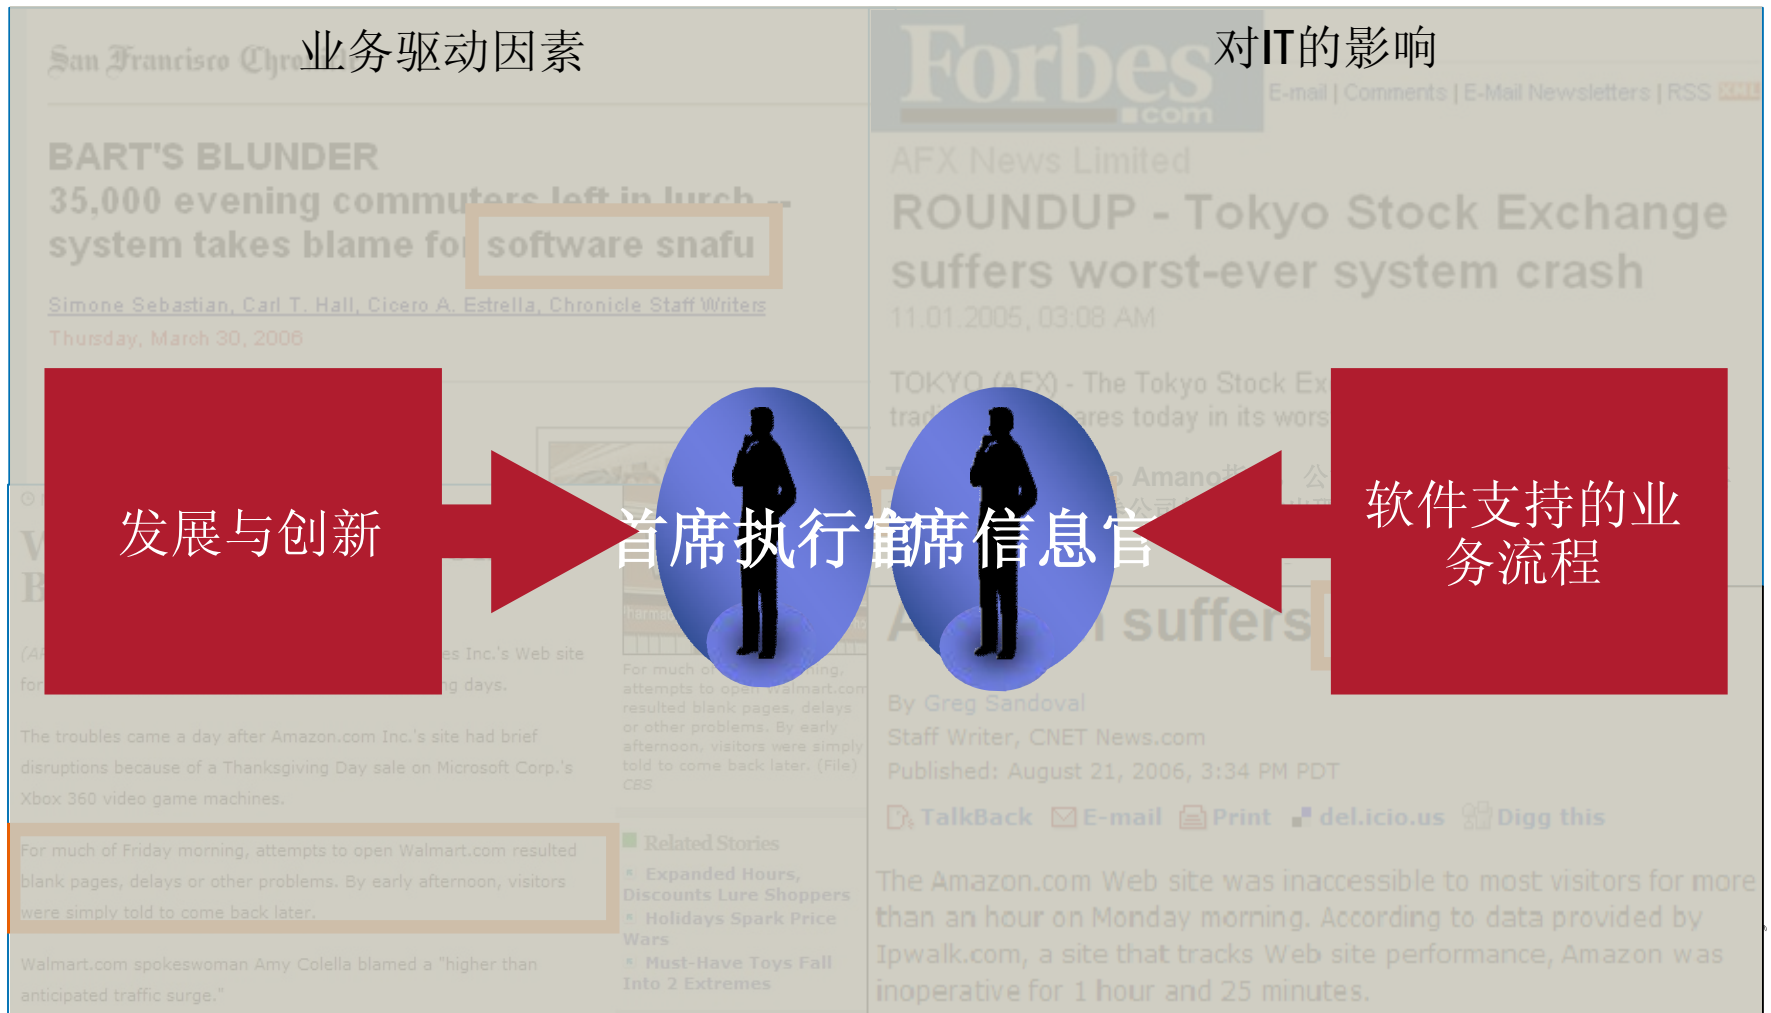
San Francisco Chro

业务驱动因素

BART'S BLUNDER

35,000 evening commuters left in lurch -- system takes blame for software snafu

Simone Sebastian, Carl T. Hall, Cicero A. Estrella, Chronicle Staff Writers

Thursday, March 30, 2006

Forbes .com

对IT的影响

E-mail | Comments | E-Mail Newsletters | RSS XML

AFX News Limited

ROUNDUP - Tokyo Stock Exchange suffers worst-ever system crash

11.01.2005, 03:08 AM

TOKYO (AFX) - The Tokyo Stock Ex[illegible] trad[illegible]ares today in its wors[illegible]

发展与创新

首席执行官

首席信息官

软件支持的业务流程

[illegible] suffers

es Inc.'s Web site

g days.

By Greg Sandoval

Staff Writer, CNET News.com

Published: August 21, 2006, 3:34 PM PDT

TalkBack E-mail Print del.icio.us Digg this

For much of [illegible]ing, attempts to open Walmart.com resulted blank pages, delays or other problems. By early afternoon, visitors were simply told to come back later. (File) CBS

The troubles came a day after Amazon.com Inc.'s site had brief disruptions because of a Thanksgiving Day sale on Microsoft Corp.'s Xbox 360 video game machines.

For much of Friday morning, attempts to open Walmart.com resulted blank pages, delays or other problems. By early afternoon, visitors were simply told to come back later.

Walmart.com spokeswoman Amy Colella blamed a "higher than anticipated traffic surge."

Related Stories

Expanded Hours, Discounts Lure Shoppers

Holidays Spark Price Wars

Must-Have Toys Fall Into 2 Extremes

The Amazon.com Web site was inaccessible to most visitors for more than an hour on Monday morning. According to data provided by Ipwalk.com, a site that tracks Web site performance, Amazon was inoperative for 1 hour and 25 minutes.